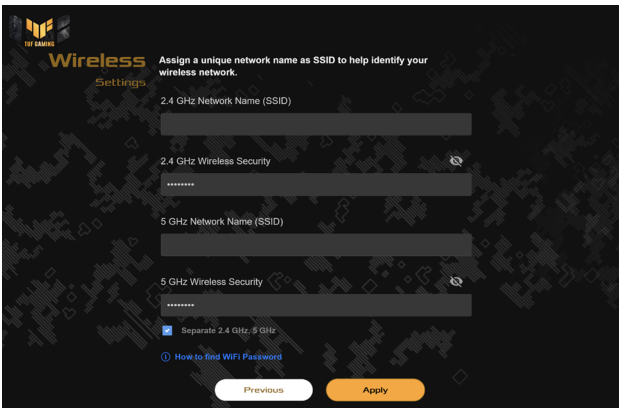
TUF GAMING

Wireless
Settings

Assign a unique network name as SSID to help identify your wireless network.

2.4 GHz Network Name (SSID)

2.4 GHz Wireless Security

••••••••

5 GHz Network Name (SSID)

5 GHz Wireless Security

••••••••

Separate 2.4 GHz, 5 GHz

ⓘ How to find WiFi Password

Previous

Apply